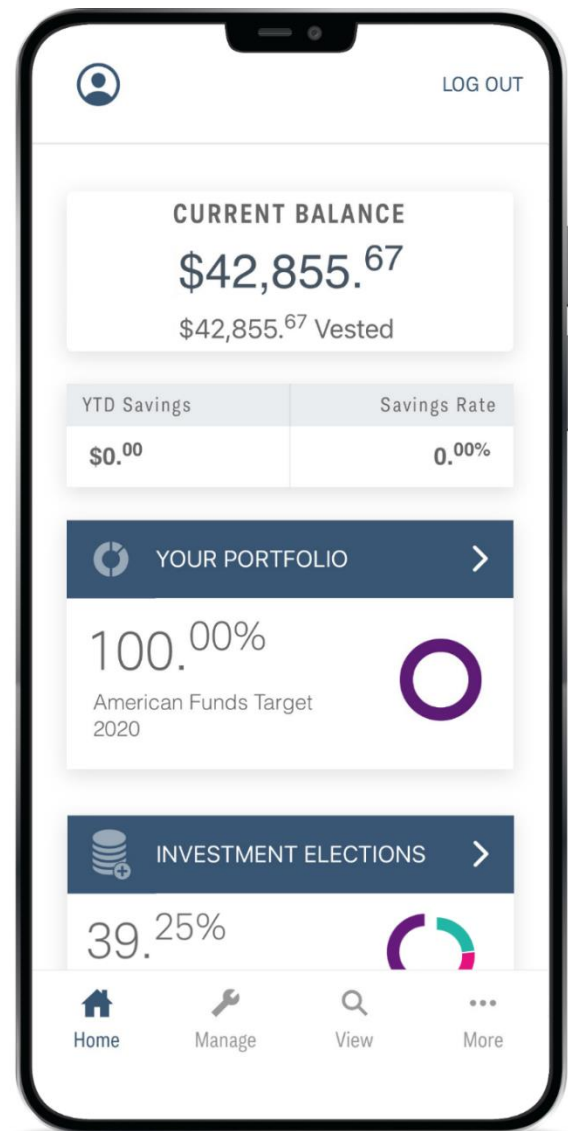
LOG OUT

CURRENT BALANCE

$42,855.$^{67}$

$42,855.$^{67}$ Vested

| YTD Savings | Savings Rate |
|---|---|
| $0.$^{00}$ | 0.$^{00}$% |

YOUR PORTFOLIO

100.$^{00}$%

American Funds Target 2020

INVESTMENT ELECTIONS

39.$^{25}$%

Home Manage View More